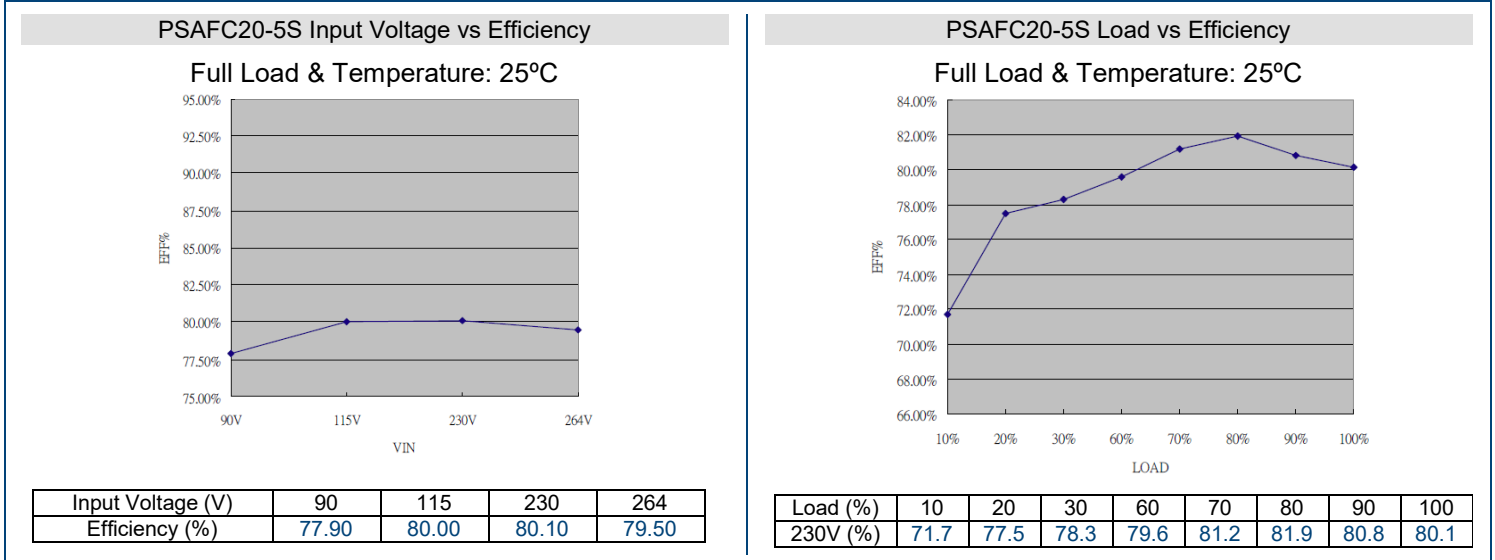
PSAFC20-5S Input Voltage vs Efficiency

Full Load & Temperature: 25ºC

95.00%
92.50%
90.00%
87.50%
85.00%
82.50%
80.00%
77.50%
75.00%

EFF%

90V 115V 230V 264V

VIN

| Input Voltage (V) | 90 | 115 | 230 | 264 |
|---|---|---|---|---|
| Efficiency (%) | 77.90 | 80.00 | 80.10 | 79.50 |

PSAFC20-5S Load vs Efficiency

Full Load & Temperature: 25ºC

84.00%
82.00%
80.00%
78.00%
76.00%
74.00%
72.00%
70.00%
68.00%
66.00%

EFF%

10% 20% 30% 60% 70% 80% 90% 100%

LOAD

| Load (%) | 10 | 20 | 30 | 60 | 70 | 80 | 90 | 100 |
|---|---|---|---|---|---|---|---|---|
| 230V (%) | 71.7 | 77.5 | 78.3 | 79.6 | 81.2 | 81.9 | 80.8 | 80.1 |